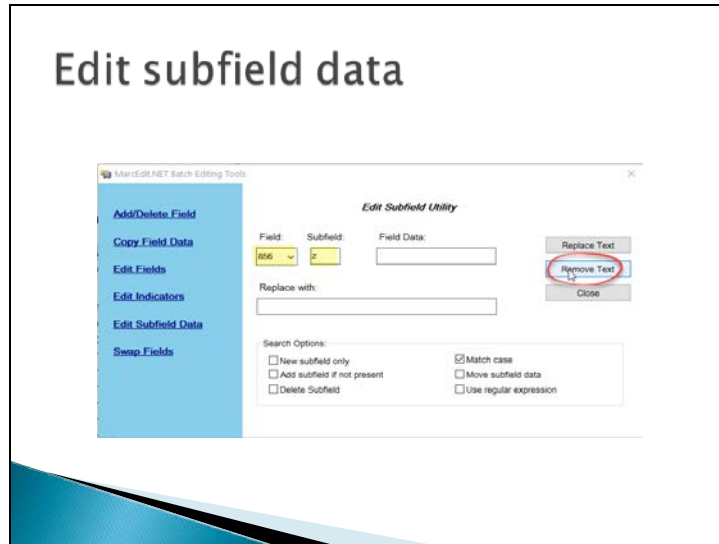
Edit subfield data

MarcEdit.NET Batch Editing Tools

Add/Delete Field

Copy Field Data

Edit Fields

Edit Indicators

Edit Subfield Data

Swap Fields

Edit Subfield Utility

Field: 856

Subfield: z

Field Data:

Replace with:

Replace Text

Remove Text

Close

Search Options:

New subfield only

Add subfield if not present

Delete Subfield

Match case

Move subfield data

Use regular expression